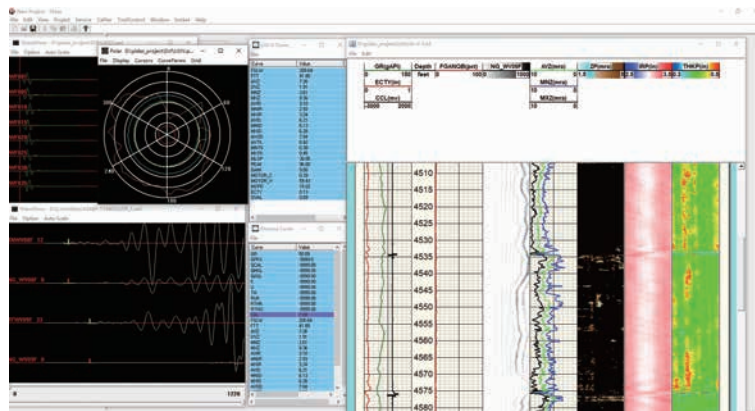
New Project - Wasp
File Edit View Project Service Caliper ToolControl Window Socket Help

Polar
File Display Cursors CurveSeries Grid

Depth
GR(gAPI)
0 150
FGAINOB(pct)
0 100
NG_WVS9F
0 1000
AVD(ers)
10 0
ZP(mnm)
IRP(in)
THK(in)
ECT(ts)
CCL(ers)
-5000 2000
MN2(ers)
MX2(ers)
10 0
feet

4510
4515
4520
4525
4530
4535
4540
4545
4550
4555
4560
4565
4570
4575
4580

0
1226